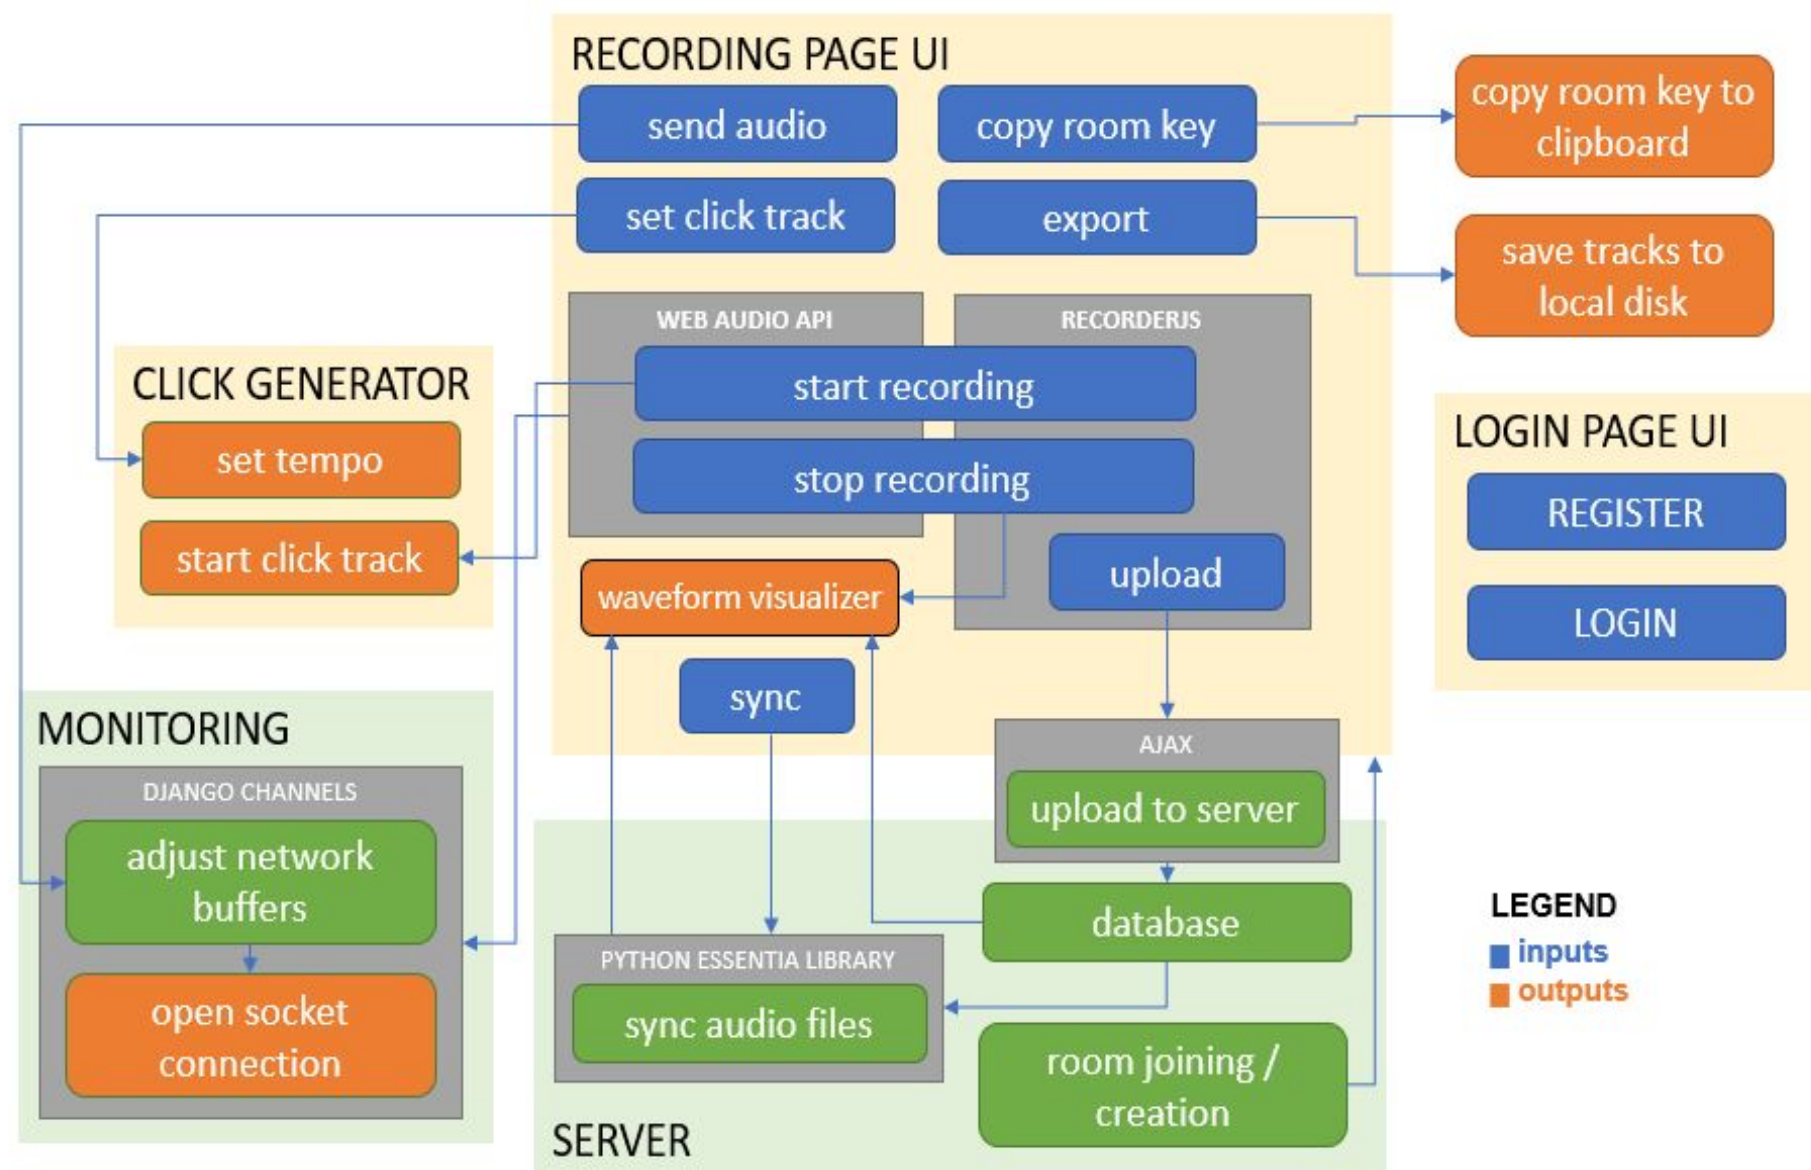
RECORDING PAGE UI
send audio
copy room key
copy room key to clipboard
set click track
export
save tracks to local disk
WEB AUDIO API
RECORDERJS
CLICK GENERATOR
start recording
stop recording
set tempo
start click track
LOGIN PAGE UI
REGISTER
LOGIN
upload
waveform visualizer
sync
MONITORING
DJANGO CHANNELS
adjust network buffers
open socket connection
AJAX
upload to server
database
PYTHON ESSENTIA LIBRARY
sync audio files
room joining / creation
SERVER
LEGEND
inputs
outputs